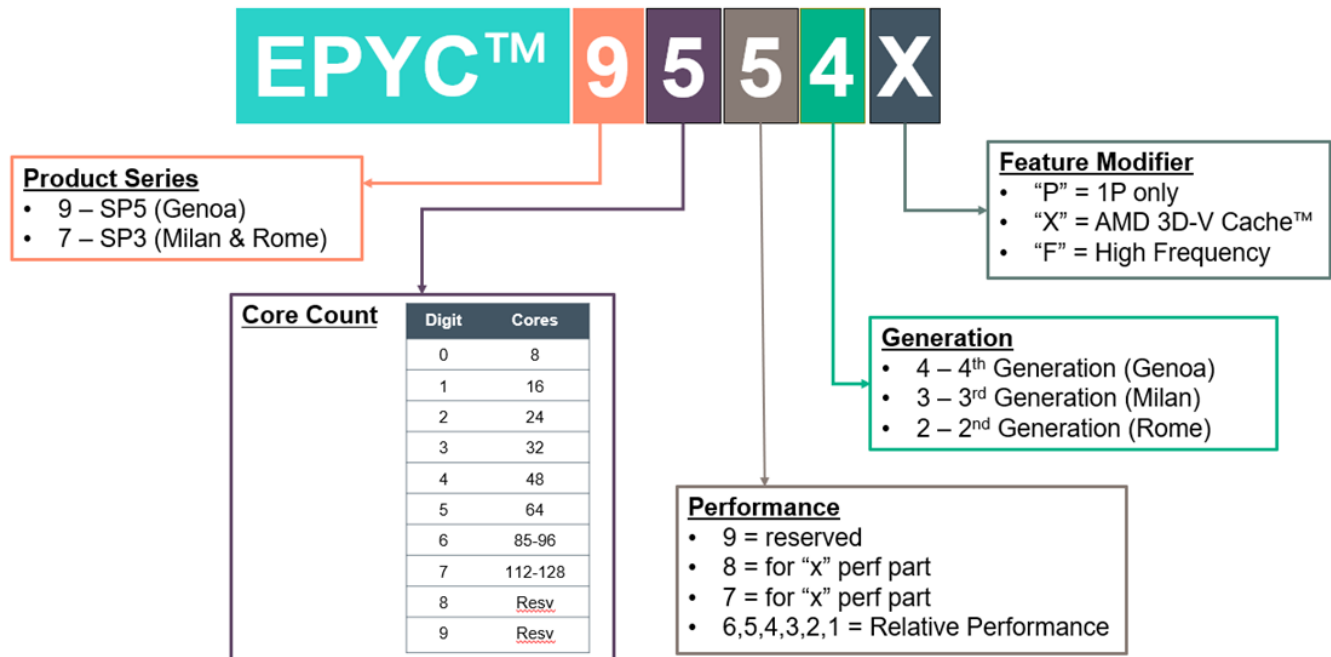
EPYC™ 9 5 5 4 X

Product Series
• 9 – SP5 (Genoa)
• 7 – SP3 (Milan & Rome)

Feature Modifier
• "P" = 1P only
• "X" = AMD 3D-V Cache™
• "F" = High Frequency

Core Count

| Digit | Cores |
|---|---|
| 0 | 8 |
| 1 | 16 |
| 2 | 24 |
| 3 | 32 |
| 4 | 48 |
| 5 | 64 |
| 6 | 85-96 |
| 7 | 112-128 |
| 8 | Resv |
| 9 | Resv |

Generation
• 4 – 4$^{th}$ Generation (Genoa)
• 3 – 3$^{rd}$ Generation (Milan)
• 2 – 2$^{nd}$ Generation (Rome)

Performance
• 9 = reserved
• 8 = for "x" perf part
• 7 = for "x" perf part
• 6,5,4,3,2,1 = Relative Performance